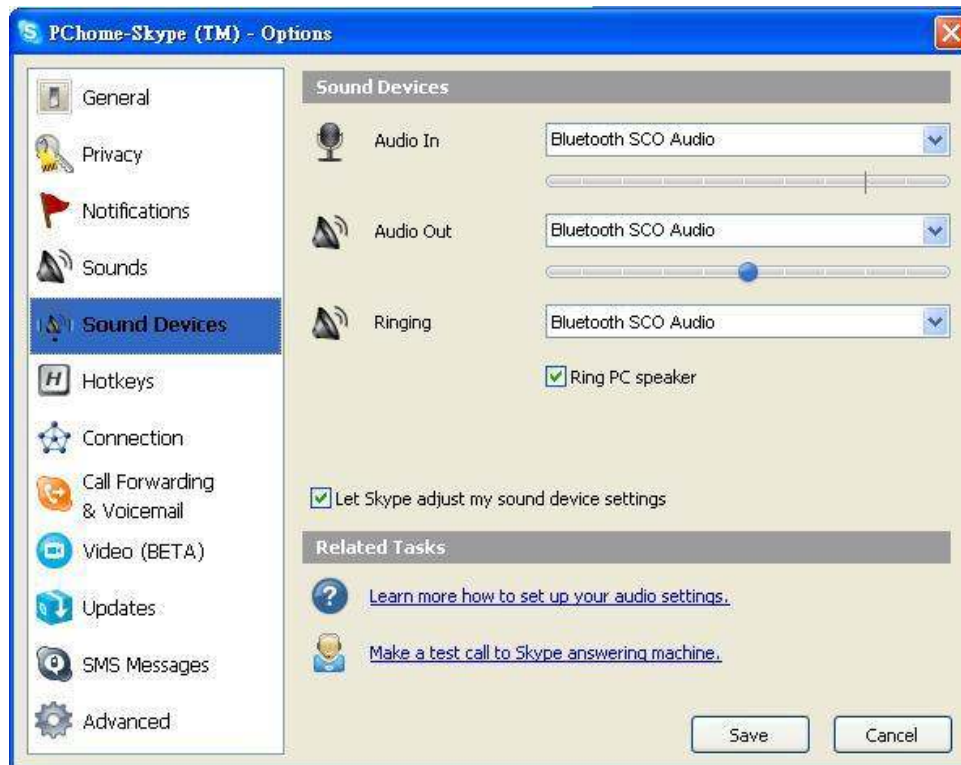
PChome-Skype (TM) - Options

General
Privacy
Notifications
Sounds
Sound Devices
Hotkeys
Connection
Call Forwarding & Voicemail
Video (BETA)
Updates
SMS Messages
Advanced

Sound Devices

Audio In
Bluetooth SCO Audio

Audio Out
Bluetooth SCO Audio

Ringing
Bluetooth SCO Audio

Ring PC speaker

Let Skype adjust my sound device settings

Related Tasks

Learn more how to set up your audio settings.

Make a test call to Skype answering machine.

Save
Cancel